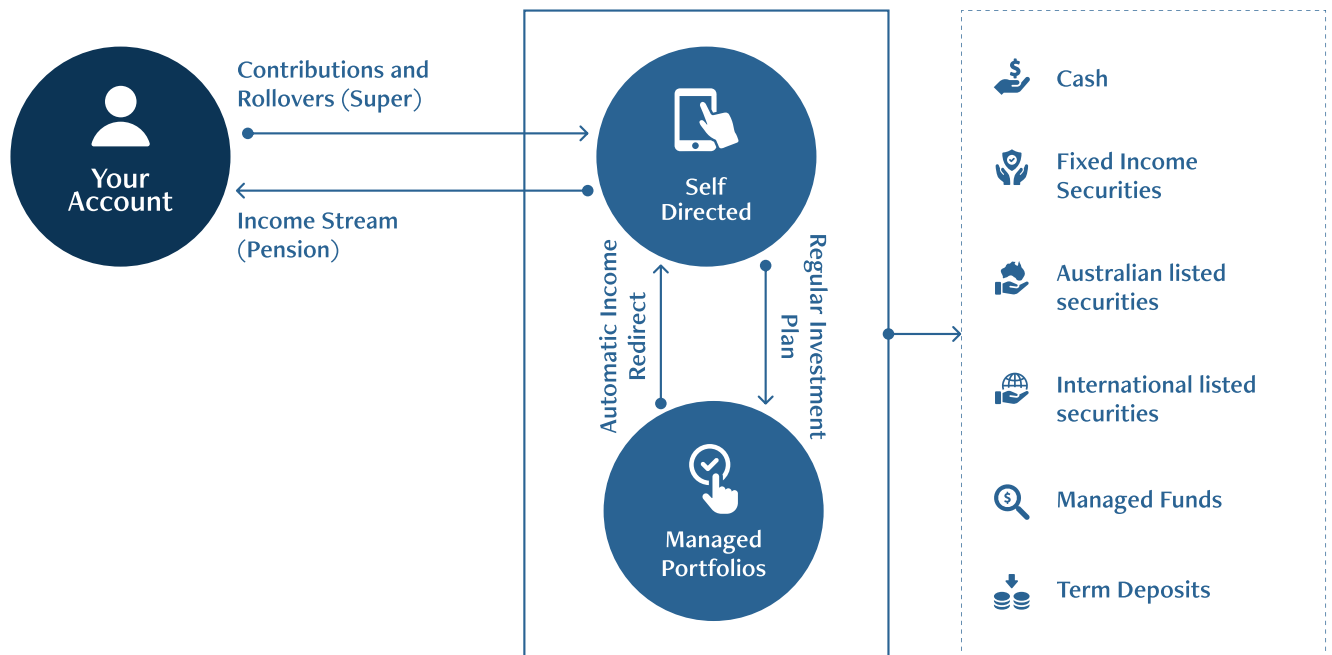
Your Account

Contributions and Rollovers (Super)

Income Stream (Pension)

Self Directed

Automatic Income Redirect

Regular Investment Plan

Managed Portfolios

Cash

Fixed Income Securities

Australian listed securities

International listed securities

Managed Funds

Term Deposits